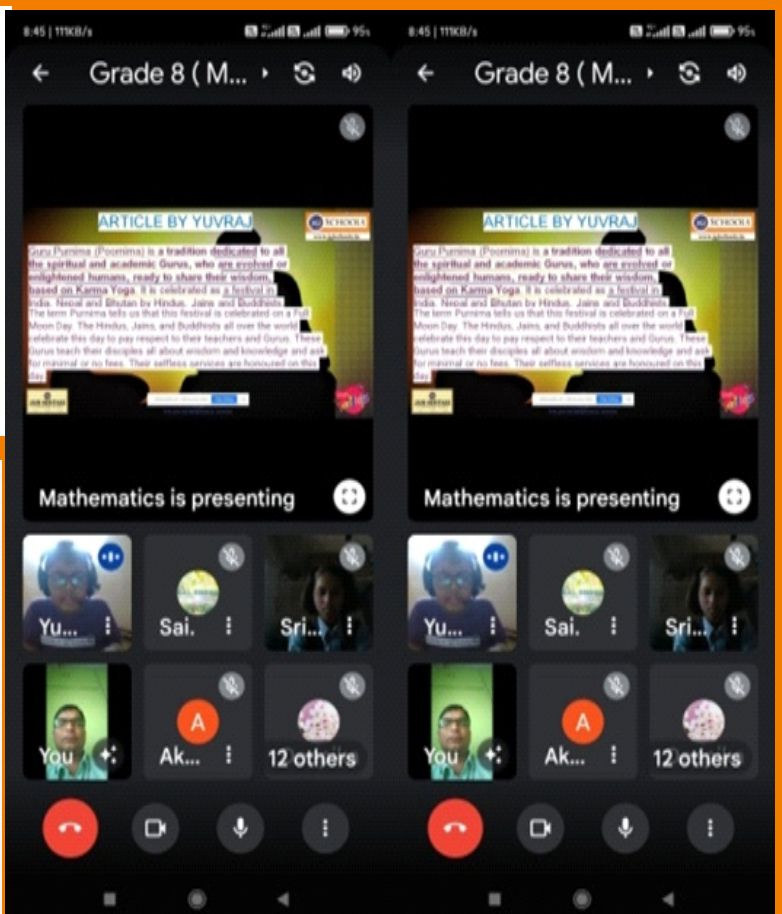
8:45 | 111KB/s

Grade 8 ( M...

ARTICLE BY YUVRAJ

SCHOOLS

Guru Purnima (Poornima) is a tradition dedicated to all the spiritual and academic Gurus, who are evolved or enlightened humans, ready to share their wisdom, based on Karma Yoga. It is celebrated as a festival in India, Nepal and Bhutan by Hindus, Jains and Buddhists. The term Purnima tells us that this festival is celebrated on a Full Moon Day. The Hindus, Jains, and Buddhists all over the world celebrate this day to pay respect to their teachers and Gurus. These Gurus teach their disciples all about wisdom and knowledge and ask for minimal or no fees. Their selfless services are honoured on this day.

Mathematics is presenting

Yu...

Sai.

Sri...

You

A

Ak...

12 others

8:45 | 111KB/s

Grade 8 ( M...

ARTICLE BY YUVRAJ

SCHOOLS

Guru Purnima (Poornima) is a tradition dedicated to all the spiritual and academic Gurus, who are evolved or enlightened humans, ready to share their wisdom, based on Karma Yoga. It is celebrated as a festival in India, Nepal and Bhutan by Hindus, Jains and Buddhists. The term Purnima tells us that this festival is celebrated on a Full Moon Day. The Hindus, Jains, and Buddhists all over the world celebrate this day to pay respect to their teachers and Gurus. These Gurus teach their disciples all about wisdom and knowledge and ask for minimal or no fees. Their selfless services are honoured on this day.

Mathematics is presenting

Yu...

Sai.

Sri...

You

A

Ak...

12 others